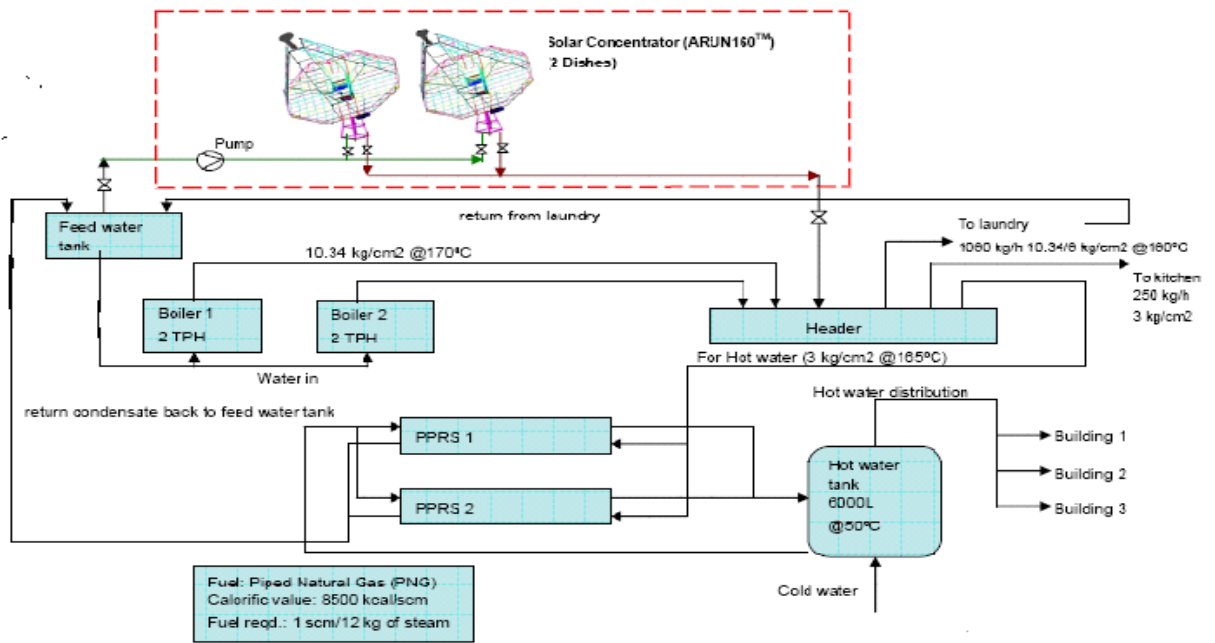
Solar Concentrator (ARUN160$^{TM}$)
(2 Dishes)

Pump

Feed water tank

return from laundry

To laundry
1060 kg/h 10.34/6 kg/cm2 @160°C

To kitchen
250 kg/h
3 kg/cm2

10.34 kg/cm2 @170°C

Boiler 1
2 TPH

Boiler 2
2 TPH

Header

For Hot water (3 kg/cm2 @165°C)

Water in

return condensate back to feed water tank

Hot water distribution

PPRS 1

PPRS 2

Hot water tank
6000L
@80°C

Building 1
Building 2
Building 3

Fuel: Piped Natural Gas (PNG)
Calorific value: 8500 kcal/scm
Fuel reqd.: 1 scm/12 kg of steam

Cold water